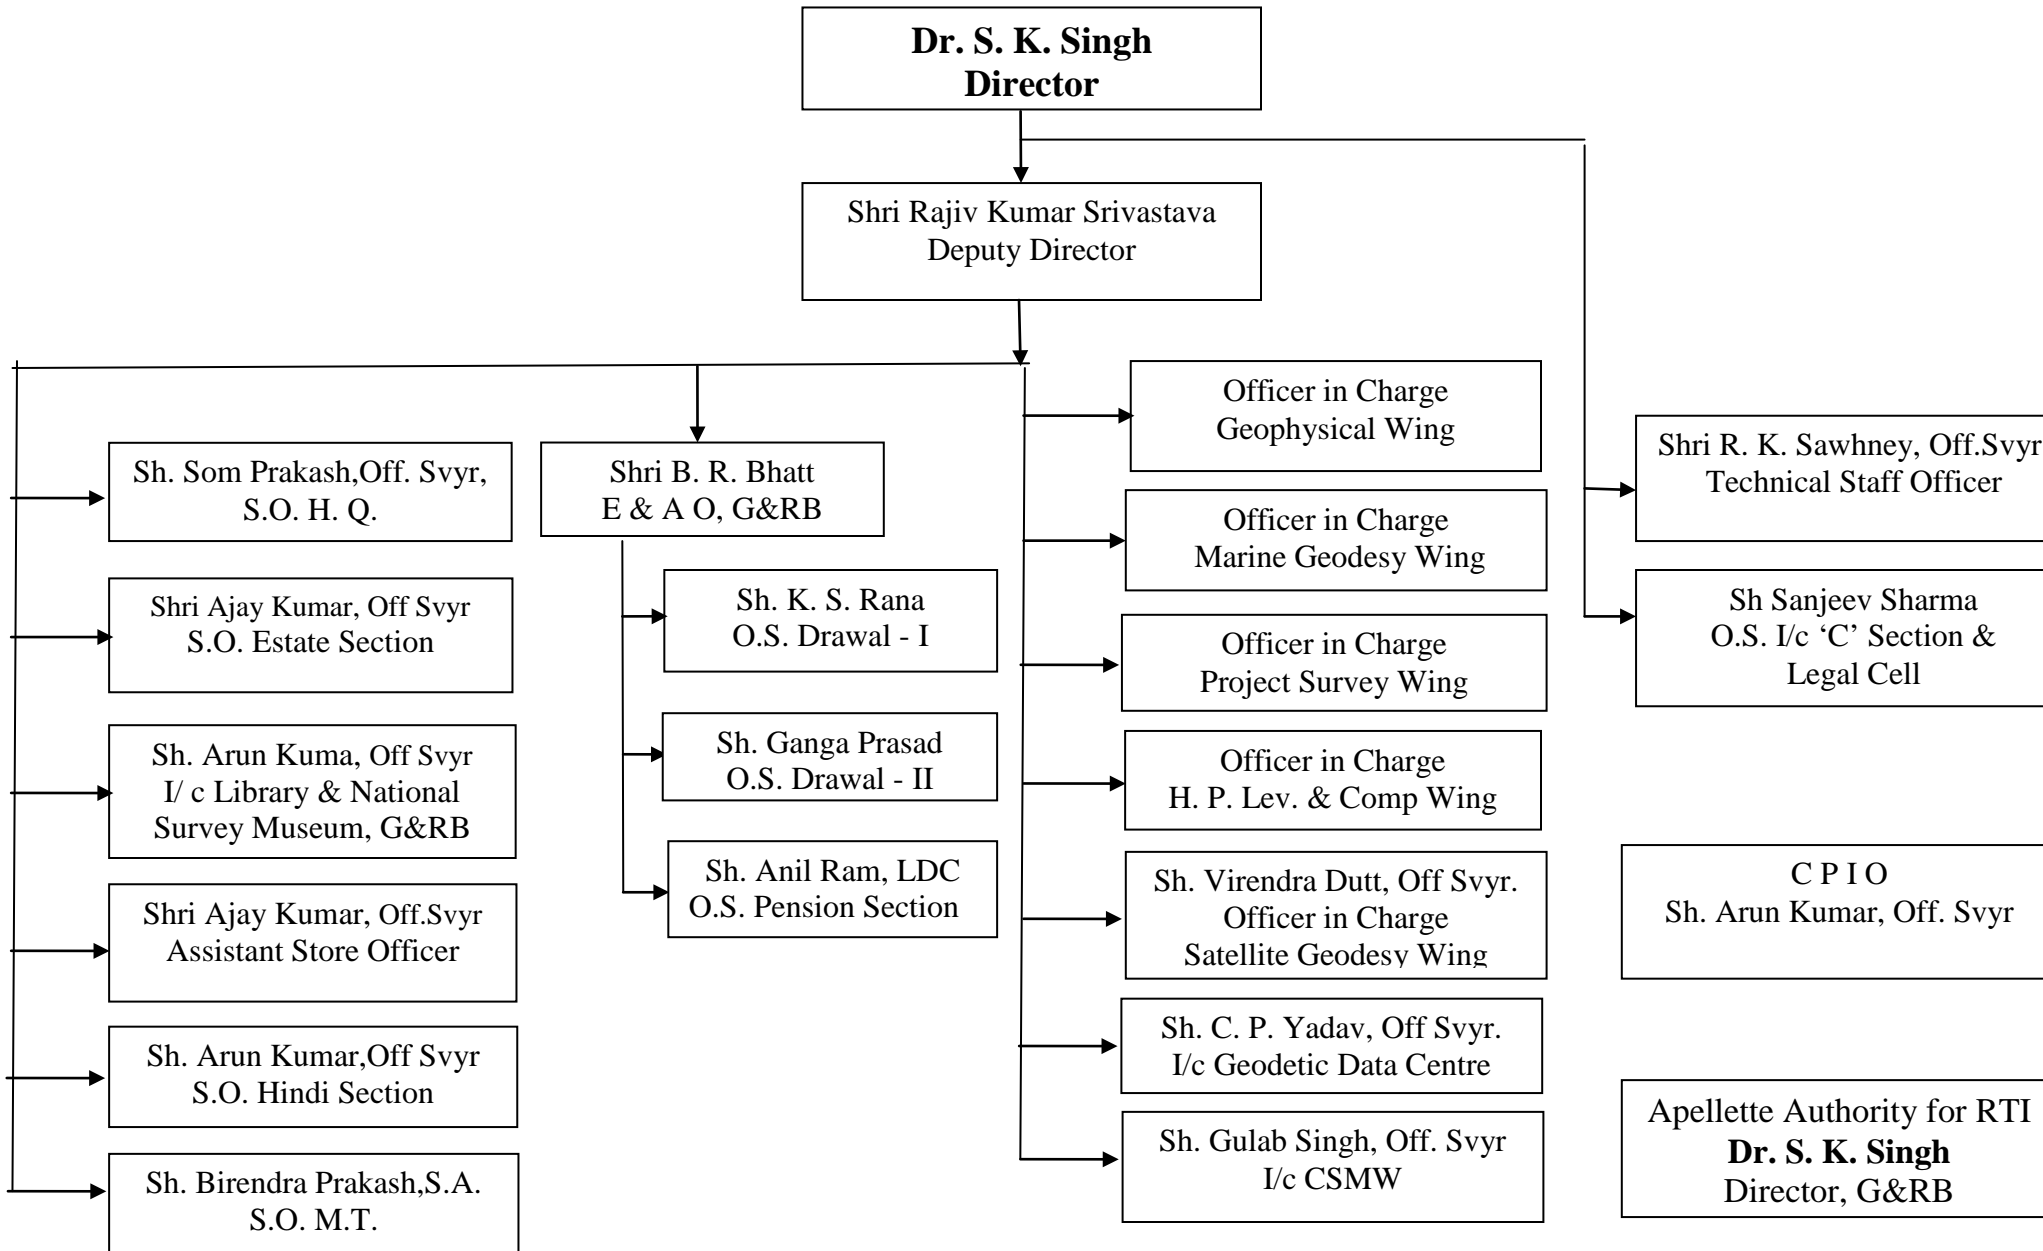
**Dr. S. K. Singh**
**Director**

Shri Rajiv Kumar Srivastava
Deputy Director

Sh. Som Prakash,Off. Svyr,
S.O. H. Q.

Shri Ajay Kumar, Off Svyr
S.O. Estate Section

Sh. Arun Kuma, Off Svyr
I/ c Library & National Survey Museum, G&RB

Shri Ajay Kumar, Off.Svyr
Assistant Store Officer

Sh. Arun Kumar,Off Svyr
S.O. Hindi Section

Sh. Birendra Prakash,S.A.
S.O. M.T.

Shri B. R. Bhatt
E & A O, G&RB

Sh. K. S. Rana
O.S. Drawal - I

Sh. Ganga Prasad
O.S. Drawal - II

Sh. Anil Ram, LDC
O.S. Pension Section

Officer in Charge
Geophysical Wing

Officer in Charge
Marine Geodesy Wing

Officer in Charge
Project Survey Wing

Officer in Charge
H. P. Lev. & Comp Wing

Sh. Virendra Dutt, Off Svyr.
Officer in Charge
Satellite Geodesy Wing

Sh. C. P. Yadav, Off Svyr.
I/c Geodetic Data Centre

Sh. Gulab Singh, Off. Svyr
I/c CSMW

Shri R. K. Sawhney, Off.Svyr
Technical Staff Officer

Sh Sanjeev Sharma
O.S. I/c 'C' Section & Legal Cell

C P I O
Sh. Arun Kumar, Off. Svyr

Apellette Authority for RTI
**Dr. S. K. Singh**
Director, G&RB